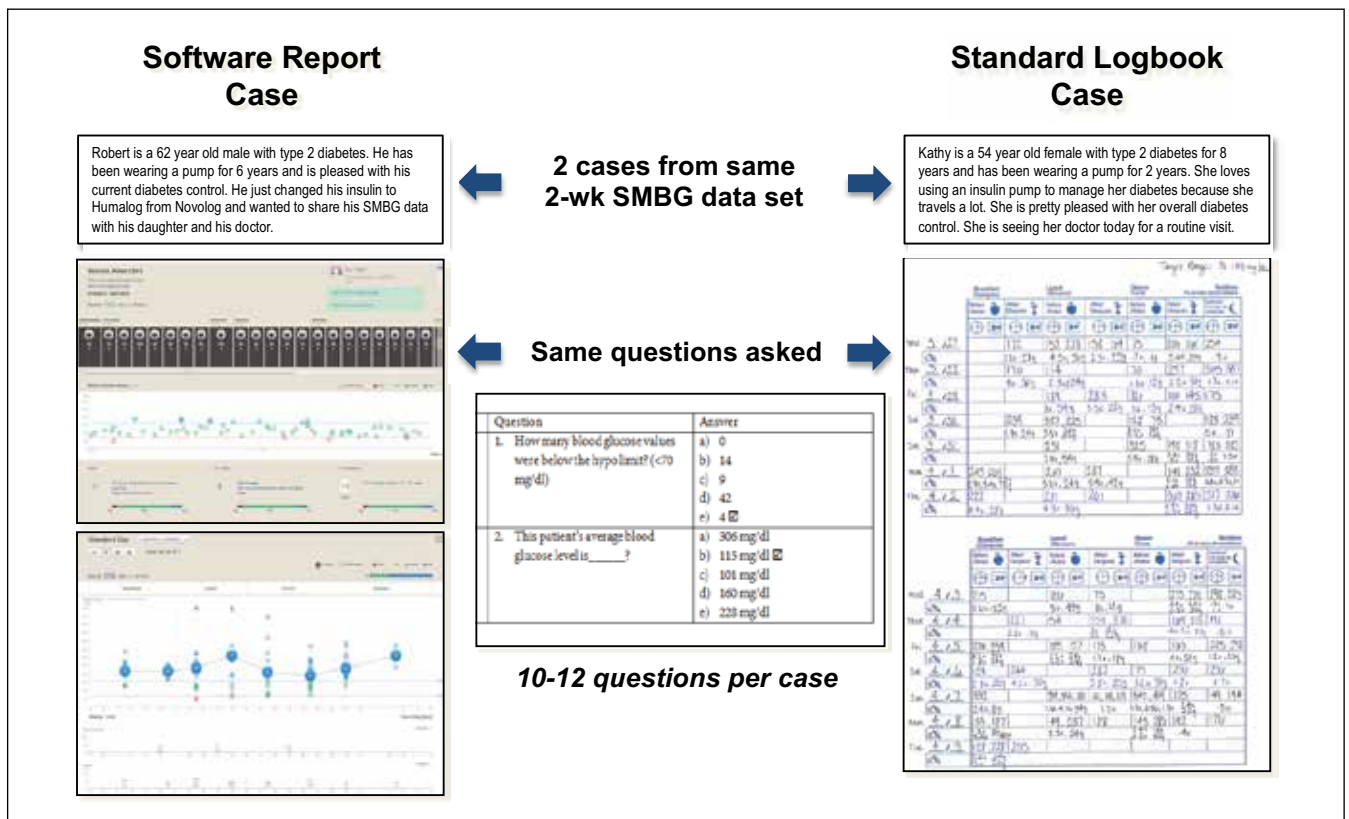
Software Report Case

Standard Logbook Case

Robert is a 62 year old male with type 2 diabetes. He has been wearing a pump for 6 years and is pleased with his current diabetes control. He just changed his insulin to Humalog from Novolog and wanted to share his SMBG data with his daughter and his doctor.

2 cases from same 2-wk SMBG data set

Kathy is a 54 year old female with type 2 diabetes for 8 years and has been wearing a pump for 2 years. She loves using an insulin pump to manage her diabetes because she travels a lot. She is pretty pleased with her overall diabetes control. She is seeing her doctor today for a routine visit.

Same questions asked

| Question | Answer |
|---|---|
| 1. How many blood glucose values were below the hypo limit? (<70 mg/dl) | a) 0<br>b) 14<br>c) 9<br>d) 42<br>e) 4 ☒ |
| 2. This patient's average blood glucose level is\_\_\_\_\_\_? | a) 306 mg/dl<br>b) 115 mg/dl ☒<br>c) 101 mg/dl<br>d) 160 mg/dl<br>e) 228 mg/dl |

10-12 questions per case